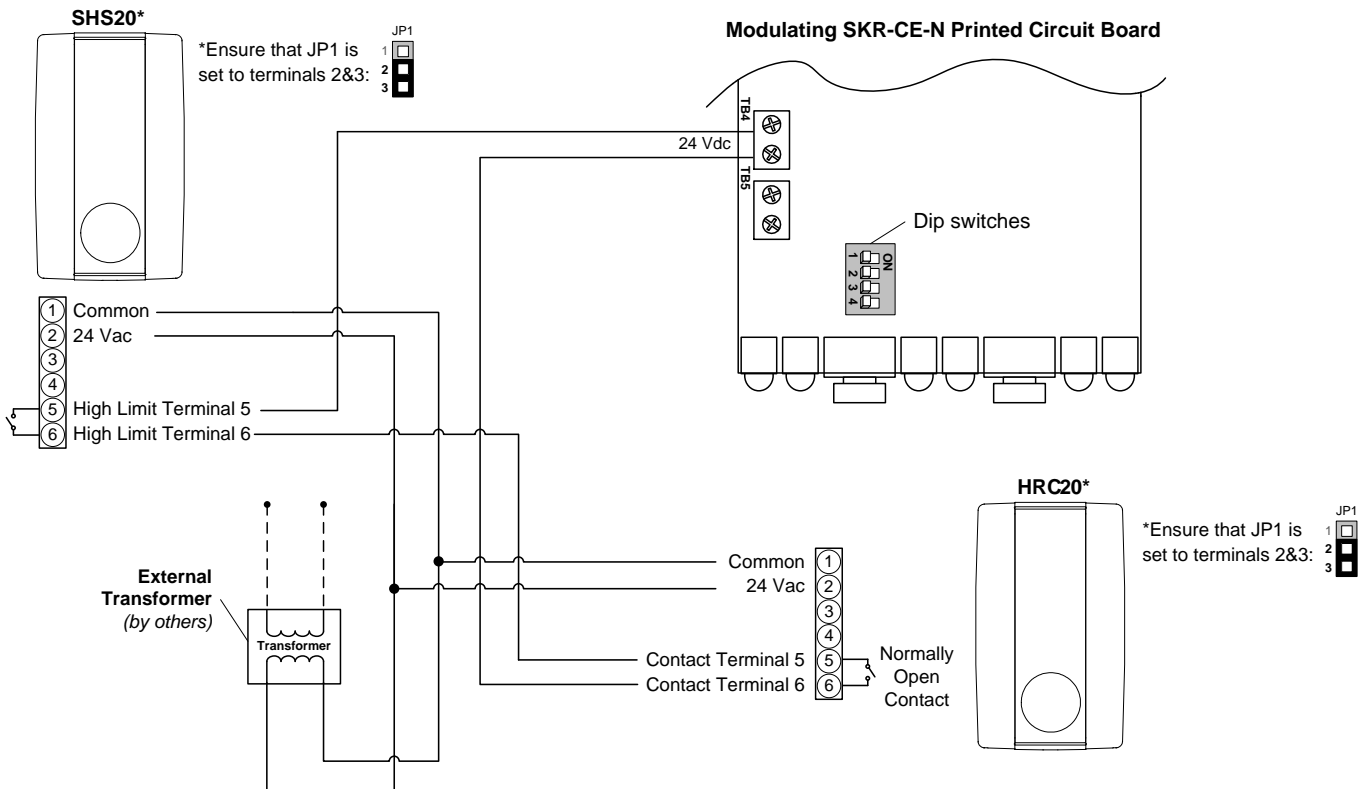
SHS20*

*Ensure that JP1 is set to terminals 2&3:

JP1
1
2
3

Modulating SKR-CE-N Printed Circuit Board

TB4

24 Vdc

TB5

Dip switches

ON
1 2 3 4

1 Common
2 24 Vac
3
4
5 High Limit Terminal 5
6 High Limit Terminal 6

External Transformer
(by others)

Transformer

HRC20*

*Ensure that JP1 is set to terminals 2&3:

JP1
1
2
3

Common 1
24 Vac 2
3
4
Contact Terminal 5 5
Contact Terminal 6 6

Normally Open Contact